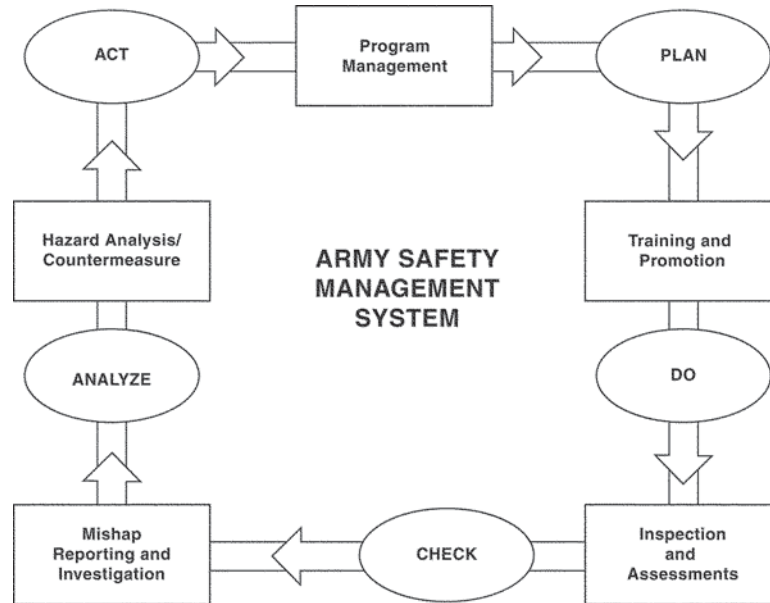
ACT

Program Management

PLAN

Training and Promotion

DO

Inspection and Assessments

CHECK

Mishap Reporting and Investigation

ANALYZE

Hazard Analysis/ Countermeasure

ARMY SAFETY MANAGEMENT SYSTEM